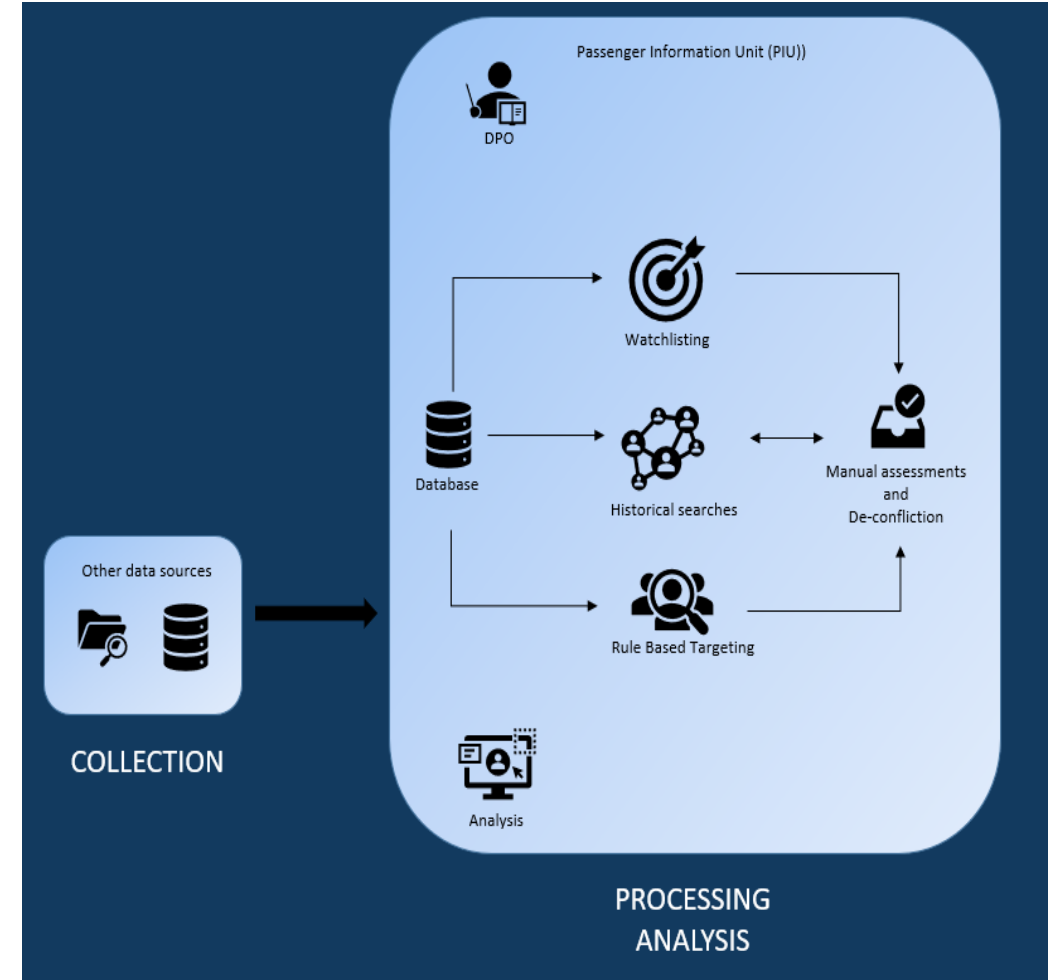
Passenger Information Unit (PIU))

DPO

Watchlisting

Database

Historical searches

Manual assessments and De-confliction

Rule Based Targeting

Analysis

Other data sources

COLLECTION

PROCESSING ANALYSIS